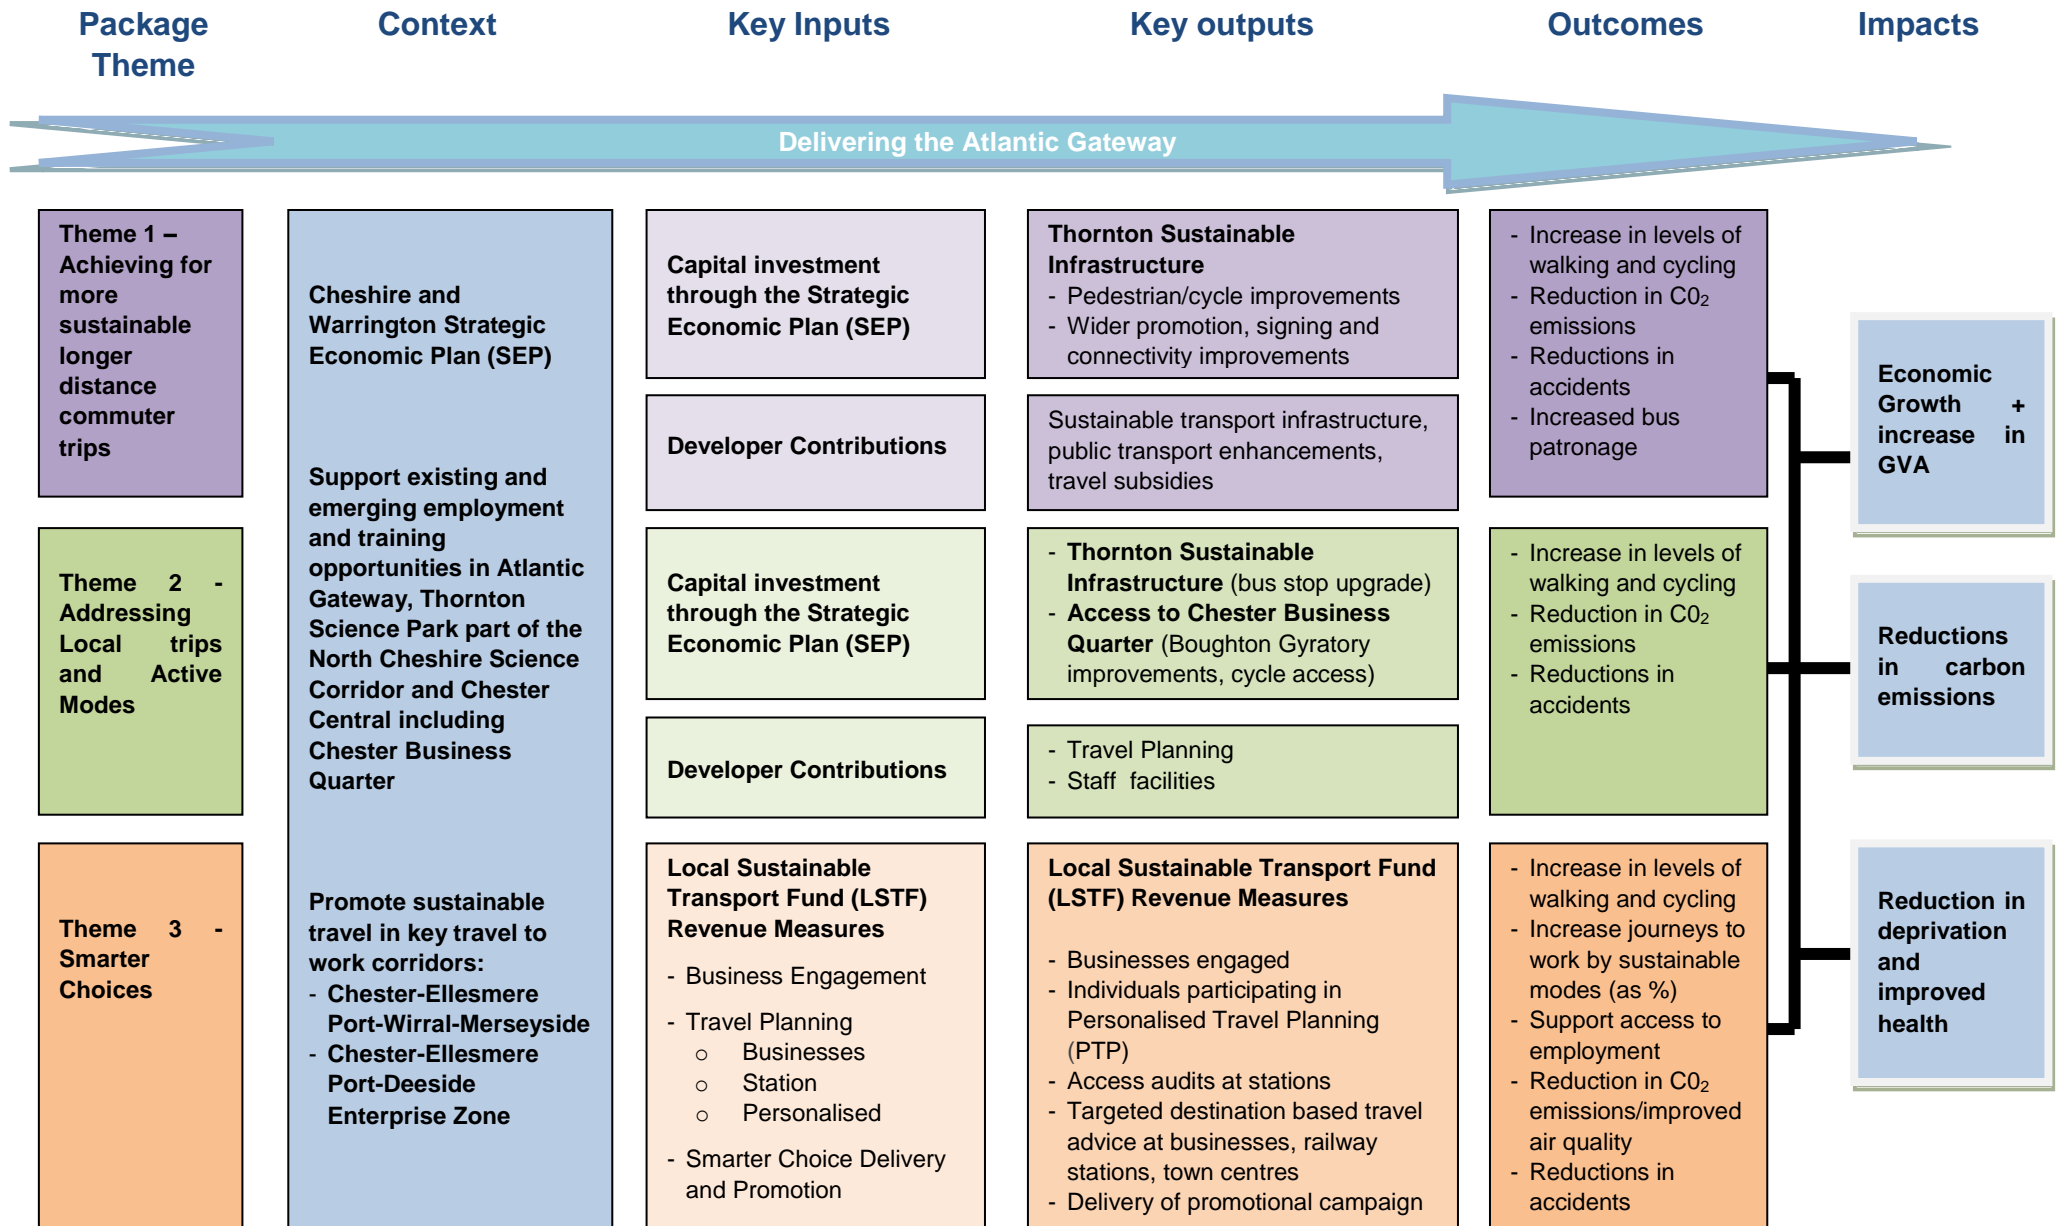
| Package Theme | Context | Key Inputs | Key outputs | Outcomes | Impacts |
|---|---|---|---|---|---|

Delivering the Atlantic Gateway

Theme 1 – Achieving for more sustainable longer distance commuter trips

Theme 2 - Addressing Local trips and Active Modes

Theme 3 - Smarter Choices

Cheshire and Warrington Strategic Economic Plan (SEP)

Support existing and emerging employment and training opportunities in Atlantic Gateway, Thornton Science Park part of the North Cheshire Science Corridor and Chester Central including Chester Business Quarter

Promote sustainable travel in key travel to work corridors:
- Chester-Ellesmere Port-Wirral-Merseyside
- Chester-Ellesmere Port-Deeside Enterprise Zone

Capital investment through the Strategic Economic Plan (SEP)

Developer Contributions

Capital investment through the Strategic Economic Plan (SEP)

Developer Contributions

Local Sustainable Transport Fund (LSTF) Revenue Measures
- Business Engagement
- Travel Planning
  - Businesses
  - Station
  - Personalised
- Smarter Choice Delivery and Promotion

Thornton Sustainable Infrastructure
- Pedestrian/cycle improvements
- Wider promotion, signing and connectivity improvements

Sustainable transport infrastructure, public transport enhancements, travel subsidies

- Thornton Sustainable Infrastructure (bus stop upgrade)
- Access to Chester Business Quarter (Boughton Gyratory improvements, cycle access)

- Travel Planning
- Staff facilities

Local Sustainable Transport Fund (LSTF) Revenue Measures
- Businesses engaged
- Individuals participating in Personalised Travel Planning (PTP)
- Access audits at stations
- Targeted destination based travel advice at businesses, railway stations, town centres
- Delivery of promotional campaign

- Increase in levels of walking and cycling
- Reduction in C0₂ emissions
- Reductions in accidents
- Increased bus patronage

- Increase in levels of walking and cycling
- Reduction in C0₂ emissions
- Reductions in accidents

- Increase in levels of walking and cycling
- Increase journeys to work by sustainable modes (as %)
- Support access to employment
- Reduction in C0₂ emissions/improved air quality
- Reductions in accidents

Economic Growth + increase in GVA

Reductions in carbon emissions

Reduction in deprivation and improved health